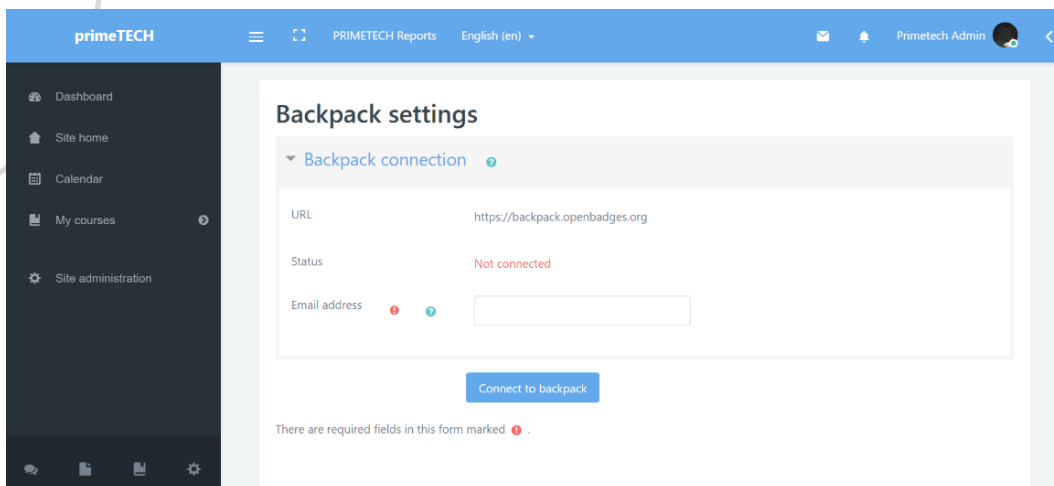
primeTECH

PRIMETECH Reports English (en)

Primetech Admin

Dashboard

Site home

Calendar

My courses

Site administration

Backpack settings

Backpack connection

URL https://backpack.openbadges.org

Status Not connected

Email address

Connect to backpack

There are required fields in this form marked .